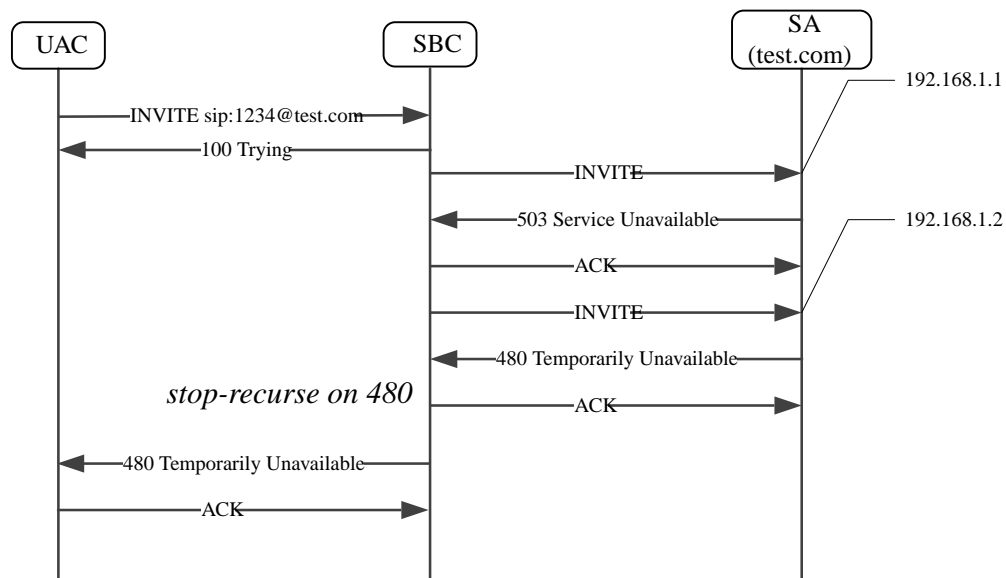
UAC

SBC

SA
(test.com)

192.168.1.1

INVITE sip:1234@test.com

100 Trying

INVITE

503 Service Unavailable

192.168.1.2

ACK

INVITE

480 Temporarily Unavailable

stop-recurse on 480

ACK

480 Temporarily Unavailable

ACK